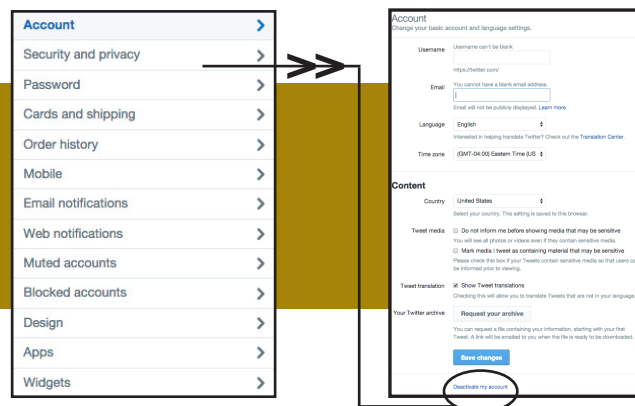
Account
Security and privacy
Password
Cards and shipping
Order history
Mobile
Email notifications
Web notifications
Muted accounts
Blocked accounts
Design
Apps
Widgets

Account
Change your basic account and language settings.

Username
Username can't be blank
https://twitter.com/

Email
You cannot have a blank email address.
Email will not be publicly displayed. Learn more.

Language
English
Interested in helping translate Twitter? Check out the Translation Center.

Time zone
(GMT-04:00) Eastern Time (US

Content

Country
United States
Select your country. This setting is saved to this browser.

Tweet media
Do not inform me before showing media that may be sensitive
You will see all photos or videos even if they contain sensitive media.
Mark media I tweet as containing material that may be sensitive
Please check this box if your Tweets contain sensitive media so that users ca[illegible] be informed prior to viewing.

Tweet translation
Show Tweet translations
Checking this will allow you to translate Tweets that are not in your language

Your Twitter archive
Request your archive
You can request a file containing your information, starting with your first Tweet. A link will be emailed to you when the file is ready to be downloaded.

Save changes

Deactivate my account